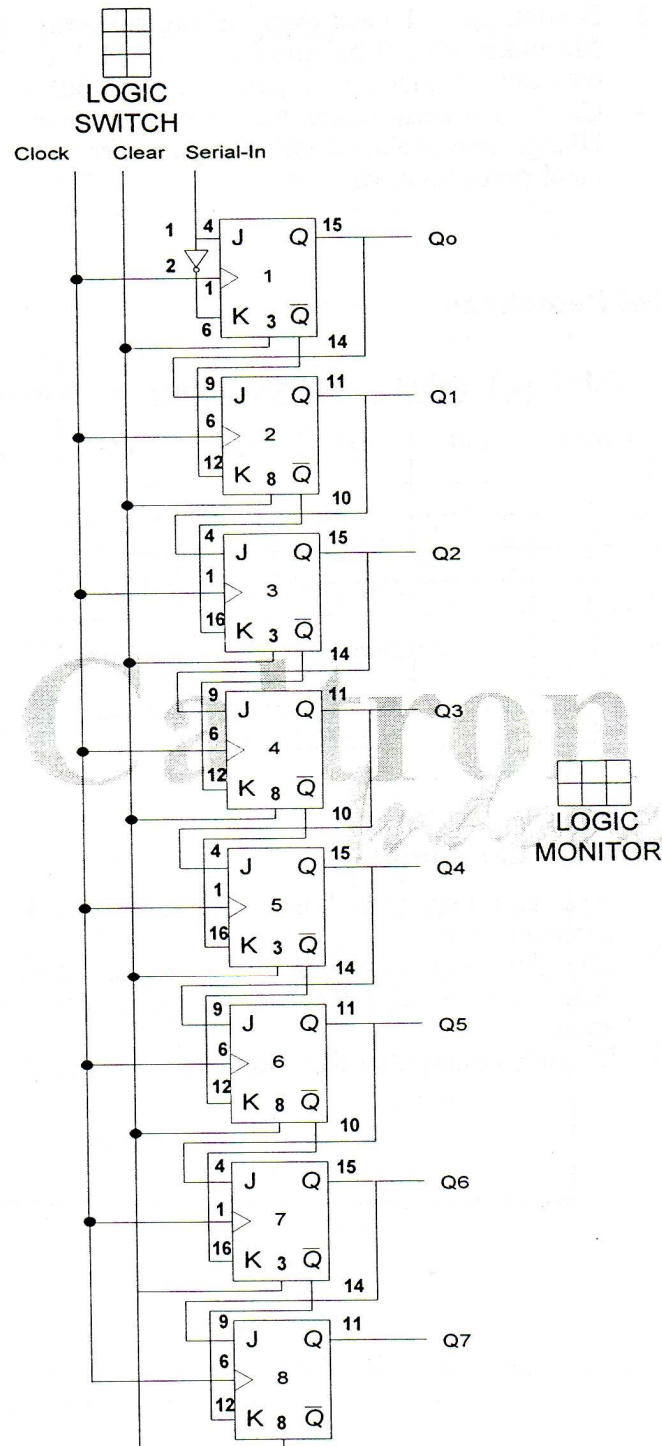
LOGIC SWITCH

Clock Clear Serial-In

1
2
4
J
Q
15
Qo
1
1
6
K
3
$\overline{Q}$
14

9
J
Q
11
Q1
6
2
12
K
8
$\overline{Q}$
10

4
J
Q
15
Q2
1
3
16
K
3
$\overline{Q}$
14

9
J
Q
11
Q3
6
4
12
K
8
$\overline{Q}$
10

LOGIC MONITOR

4
J
Q
15
Q4
1
5
16
K
3
$\overline{Q}$
14

9
J
Q
11
Q5
6
6
12
K
8
$\overline{Q}$
10

4
J
Q
15
Q6
1
7
16
K
3
$\overline{Q}$
14

9
J
Q
11
Q7
6
8
12
K
8
$\overline{Q}$